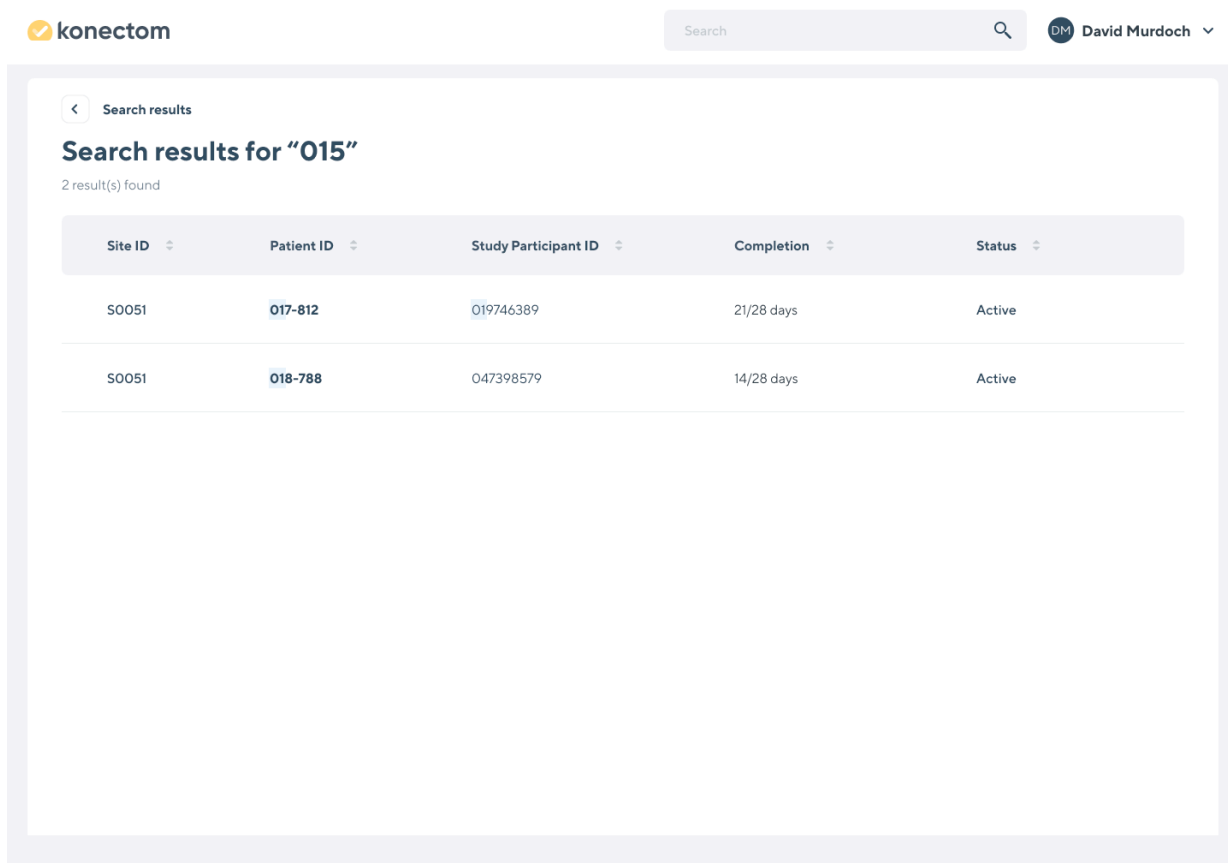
konectom

Search

DM David Murdoch

Search results

Search results for “015”

2 result(s) found

| Site ID | Patient ID | Study Participant ID | Completion | Status |
|---|---|---|---|---|
| S0051 | 017-812 | 019746389 | 21/28 days | Active |
| S0051 | 018-788 | 047398579 | 14/28 days | Active |